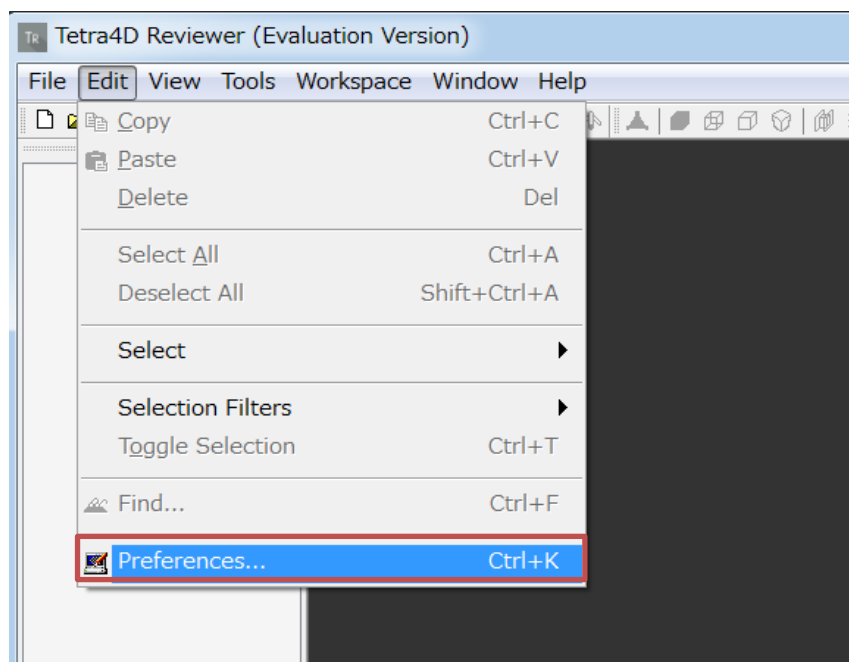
Tetra4D Reviewer (Evaluation Version)

File Edit View Tools Workspace Window Help

Copy Ctrl+C
Paste Ctrl+V
Delete Del

Select All Ctrl+A
Deselect All Shift+Ctrl+A

Select

Selection Filters
Toggle Selection Ctrl+T

Find... Ctrl+F

Preferences... Ctrl+K